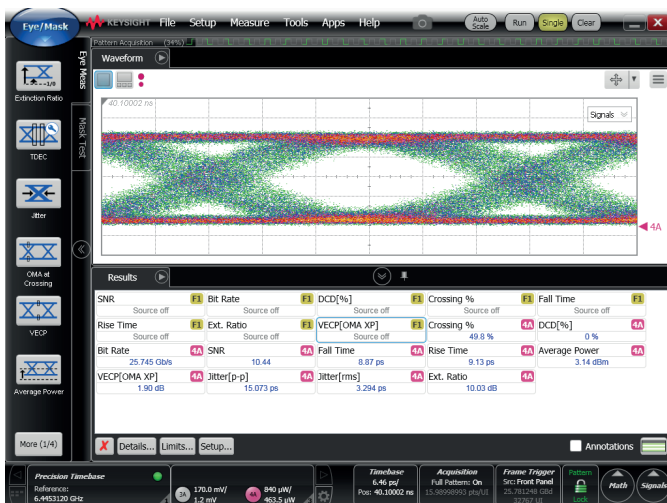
Eye/Mask KEYSIGHT File Setup Measure Tools Apps Help Auto Scale Run Single Clear

Pattern Acquisition (34%)

Eye Meas

Mask Test

Waveform

40.10002 ns

Signals

4A

Extinction Ratio

TDEC

Jitter

OMA at Crossing

VECP

Average Power

More (1/4)

Results

| SNR F1 Source off | Bit Rate F1 Source off | DCD[%] F1 Source off | Crossing % F1 Source off | Fall Time F1 Source off |
|---|---|---|---|---|
| Rise Time F1 Source off | Ext. Ratio F1 Source off | VECP[OMA XP] F1 Source off | Crossing % 4A 49.8 % | DCD[%] 4A 0 % |
| Bit Rate 4A 25.745 Gb/s | SNR 4A 10.44 | Fall Time 4A 8.87 ps | Rise Time 4A 9.13 ps | Average Power 4A 3.14 dBm |
| VECP[OMA XP] 4A 1.90 dB | Jitter[p-p] 4A 15.073 ps | Jitter[rms] 4A 3.294 ps | Ext. Ratio 4A 10.03 dB | |

Details... Limits... Setup... Annotations

Precision Timebase Reference: 6.4453120 GHz

3A 170.0 mV/ 1.2 mV

4A 840 µW/ 463.5 µW

Timebase 6.46 ps/ Pos: 40.10002 ns

Acquisition Full Pattern: On 15.98998993 pts/UI

Frame Trigger Src: Front Panel 25.781248 GBd 32767 UI

Pattern Lock

Math Signals